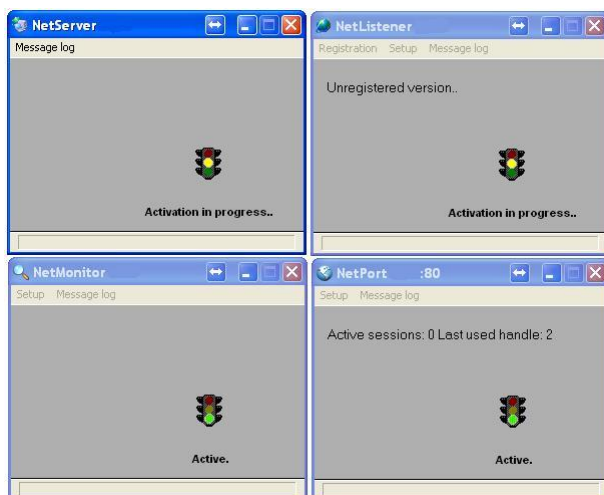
NetServer

Message log

Activation in progress..

NetListener

Registration Setup Message log

Unregistered version..

Activation in progress..

NetMonitor

Setup Message log

Active.

NetPort :80

Setup Message log

Active sessions: 0 Last used handle: 2

Active.